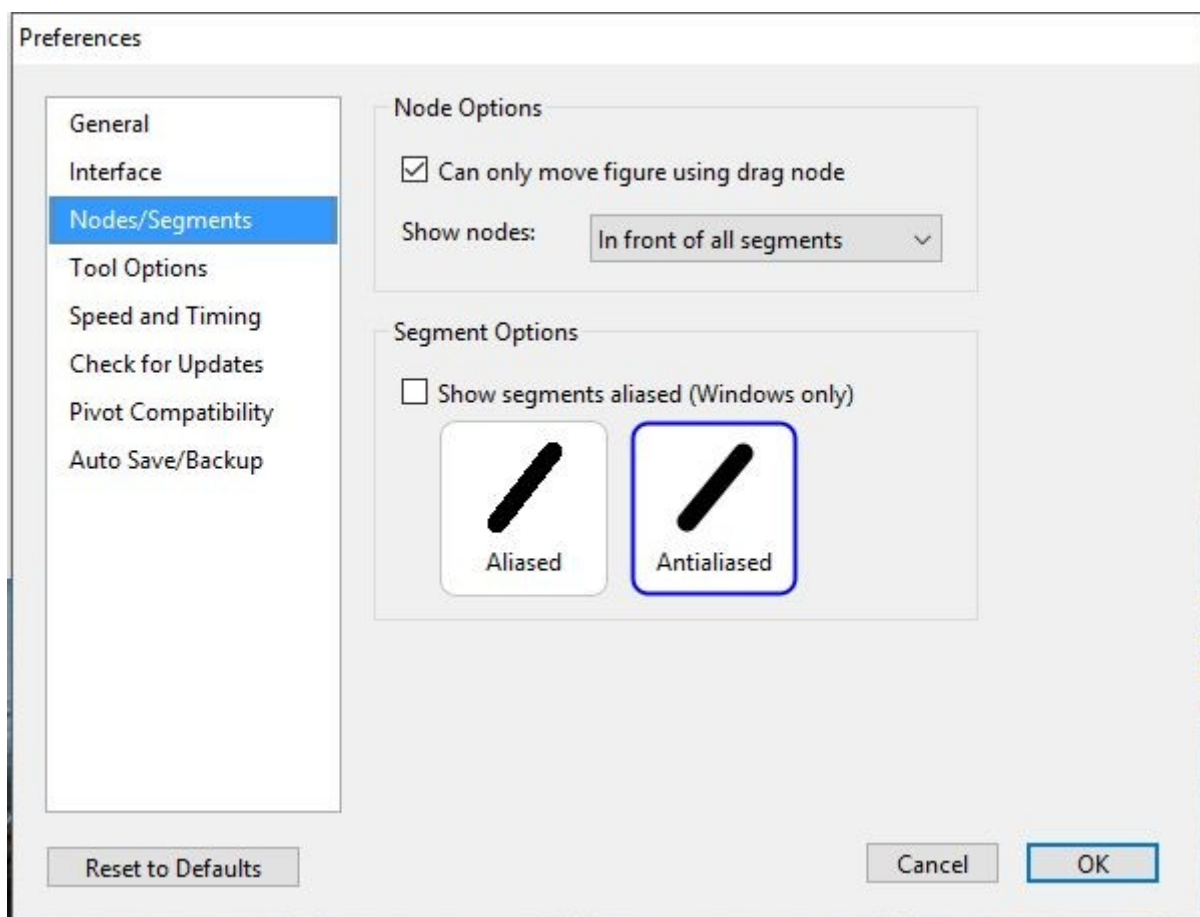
Preferences

General
Interface
Nodes/Segments
Tool Options
Speed and Timing
Check for Updates
Pivot Compatibility
Auto Save/Backup

Node Options

☑ Can only move figure using drag node

Show nodes: In front of all segments

Segment Options

☐ Show segments aliased (Windows only)

Aliased
Antialiased

Reset to Defaults

Cancel
OK